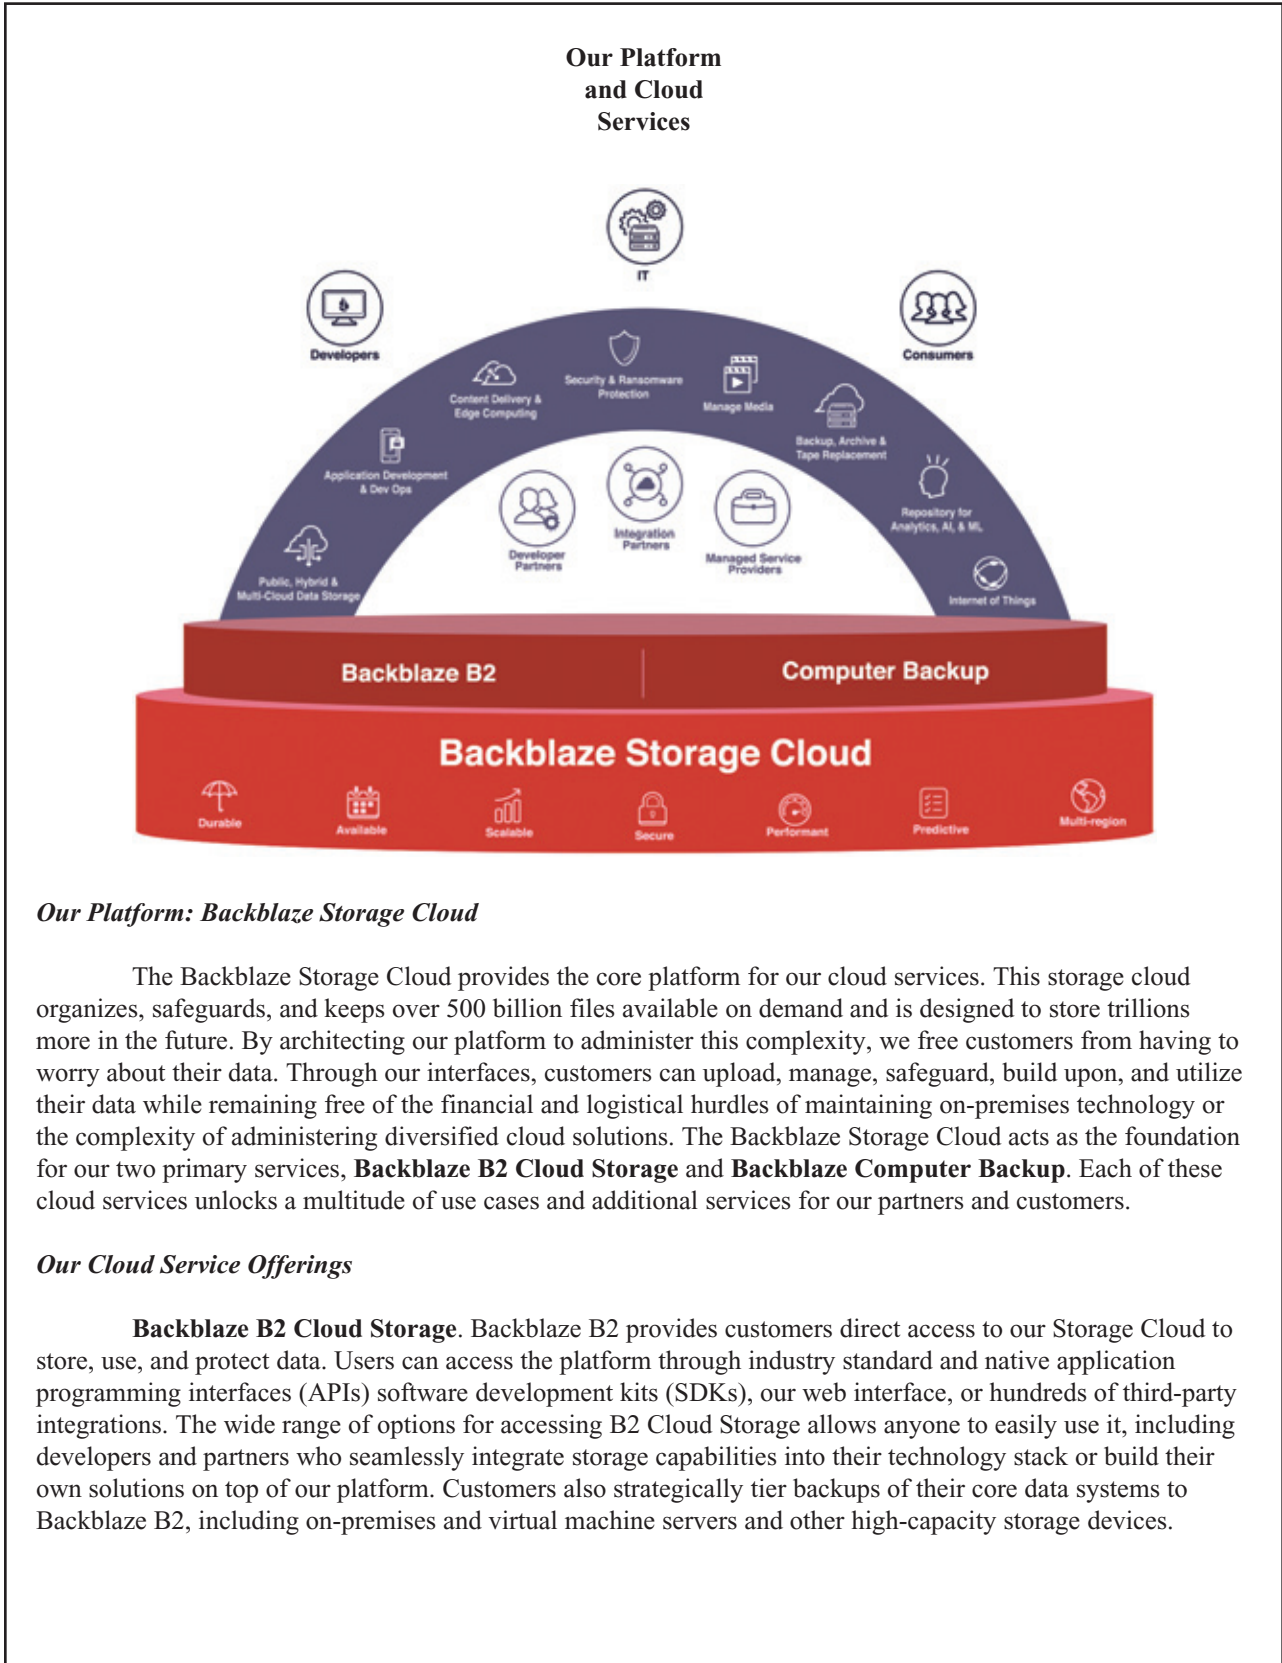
Our Platform and Cloud Services

IT

Developers

Consumers

Content Delivery & Edge Computing

Security & Ransomware Protection

Manage Media

Application Development & Dev Ops

Backup, Archive & Tape Replacement

Repository for Analytics, AI, & ML

Public, Hybrid & Multi-Cloud Data Storage

Developer Partners

Integration Partners

Managed Service Providers

Internet of Things

Backblaze B2

Computer Backup

Backblaze Storage Cloud

Durable

Available

Scalable

Secure

Performant

Predictive

Multi-region

Our Platform: Backblaze Storage Cloud

The Backblaze Storage Cloud provides the core platform for our cloud services. This storage cloud organizes, safeguards, and keeps over 500 billion files available on demand and is designed to store trillions more in the future. By architecting our platform to administer this complexity, we free customers from having to worry about their data. Through our interfaces, customers can upload, manage, safeguard, build upon, and utilize their data while remaining free of the financial and logistical hurdles of maintaining on-premises technology or the complexity of administering diversified cloud solutions. The Backblaze Storage Cloud acts as the foundation for our two primary services, **Backblaze B2 Cloud Storage** and **Backblaze Computer Backup**. Each of these cloud services unlocks a multitude of use cases and additional services for our partners and customers.

Our Cloud Service Offerings

**Backblaze B2 Cloud Storage**. Backblaze B2 provides customers direct access to our Storage Cloud to store, use, and protect data. Users can access the platform through industry standard and native application programming interfaces (APIs) software development kits (SDKs), our web interface, or hundreds of third-party integrations. The wide range of options for accessing B2 Cloud Storage allows anyone to easily use it, including developers and partners who seamlessly integrate storage capabilities into their technology stack or build their own solutions on top of our platform. Customers also strategically tier backups of their core data systems to Backblaze B2, including on-premises and virtual machine servers and other high-capacity storage devices.